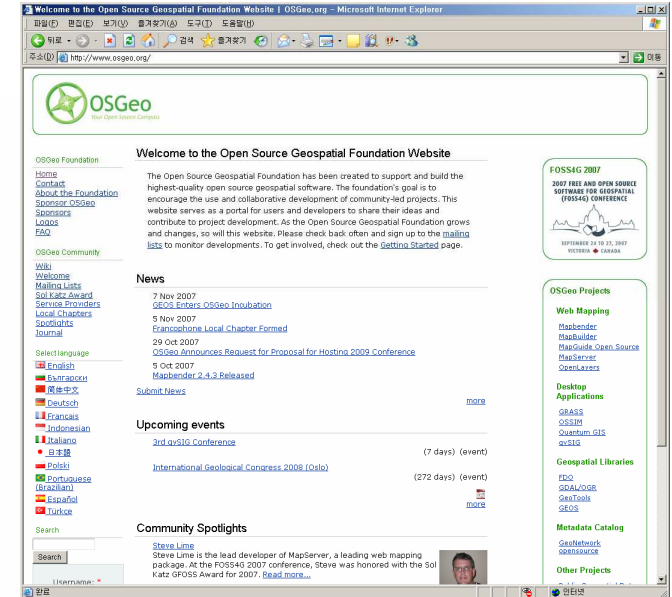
Welcome to the Open Source Geospatial Foundation Website | OSGeo.org - Microsoft Internet Explorer

파일(F) 편집(E) 보기(V) 즐겨찾기(A) 도구(T) 도움말(H)

뒤로 검색 즐겨찾기

주소(D) http://www.osgeo.org/ 이동

OSGeo
Your Open Source Compass

OSGeo Foundation
Home
Contact
About the Foundation
Sponsor OSGeo
Sponsors
Logos
FAQ

OSGeo Community
Wiki
Welcome
Mailing Lists
Sol Katz Award
Service Providers
Local Chapters
Spotlights
Journal

Select language
English
Български
简体中文
Deutsch
Français
Indonesian
Italiano
日本語
Polski
Portuguese (Brazilian)
Español
Türkçe

Search
Search

Username: *

Welcome to the Open Source Geospatial Foundation Website

The Open Source Geospatial Foundation has been created to support and build the highest-quality open source geospatial software. The foundation's goal is to encourage the use and collaborative development of community-led projects. This website serves as a portal for users and developers to share their ideas and contribute to project development. As the Open Source Geospatial Foundation grows and changes, so will this website. Please check back often and sign up to the mailing lists to monitor developments. To get involved, check out the Getting Started page.

News

7 Nov 2007
GEOS Enters OSGeo Incubation
5 Nov 2007
Francophone Local Chapter Formed
29 Oct 2007
OSGeo Announces Request for Proposal for Hosting 2009 Conference
5 Oct 2007
Mapbender 2.4.3 Released
Submit News
more

Upcoming events

3rd gvSIG Conference (7 days) (event)
International Geological Congress 2008 (Oslo) (272 days) (event)
more

Community Spotlights

Steve Lime
Steve Lime is the lead developer of MapServer, a leading web mapping package. At the FOSS4G 2007 conference, Steve was honored with the Sol Katz GFOSS Award for 2007. Read more...

FOSS4G 2007
2007 FREE AND OPEN SOURCE SOFTWARE FOR GEOSPATIAL (FOSS4G) CONFERENCE
SEPTEMBER 24 TO 27, 2007
VICTORIA CANADA

OSGeo Projects
Web Mapping
Mapbender
MapBuilder
MapGuide Open Source
MapServer
OpenLayers
Desktop Applications
GRASS
OSSIM
Quantum GIS
gvSIG
Geospatial Libraries
FDO
GDAL/OGR
GeoTools
GEOS
Metadata Catalog
GeoNetwork opensource
Other Projects

완료 인터넷